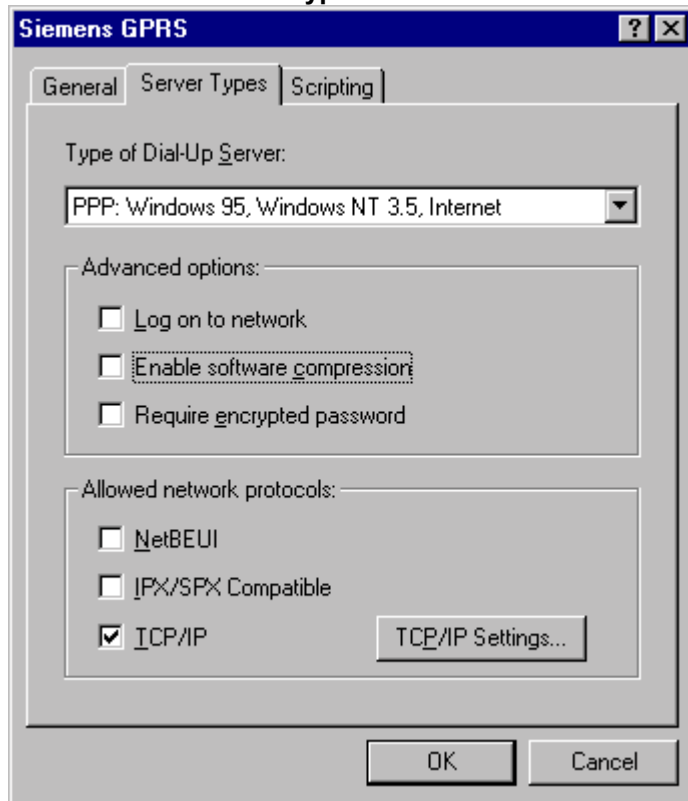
Siemens GPRS

?

General

Server Types

Scripting

Type of Dial-Up Server:

PPP: Windows 95, Windows NT 3.5, Internet

Advanced options:

Log on to network

Enable software compression

Require encrypted password

Allowed network protocols:

NetBEUI

IPX/SPX Compatible

TCP/IP

TCP/IP Settings...

OK

Cancel